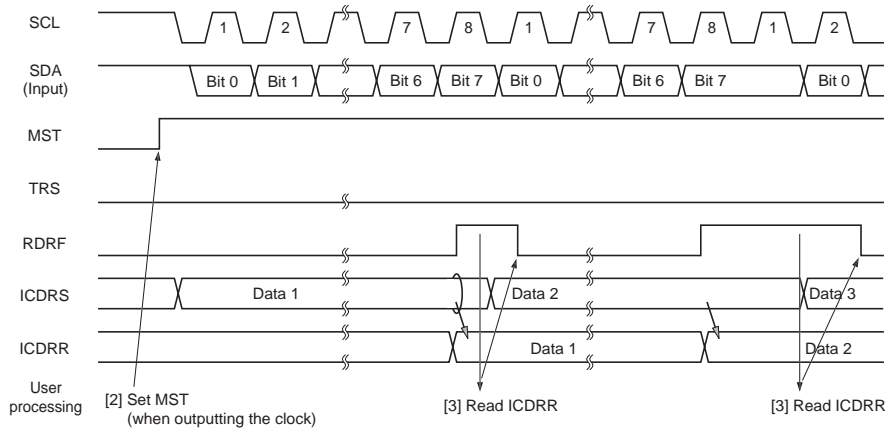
SCL
1
2
7
8
1
7
8
1
2

SDA
(Input)
Bit 0
Bit 1
Bit 6
Bit 7
Bit 0
Bit 6
Bit 7
Bit 0

MST

TRS

RDRF

ICDRS
Data 1
Data 2
Data 3

ICDRR
Data 1
Data 2

User processing
[2] Set MST
(when outputting the clock)
[3] Read ICDRR
[3] Read ICDRR